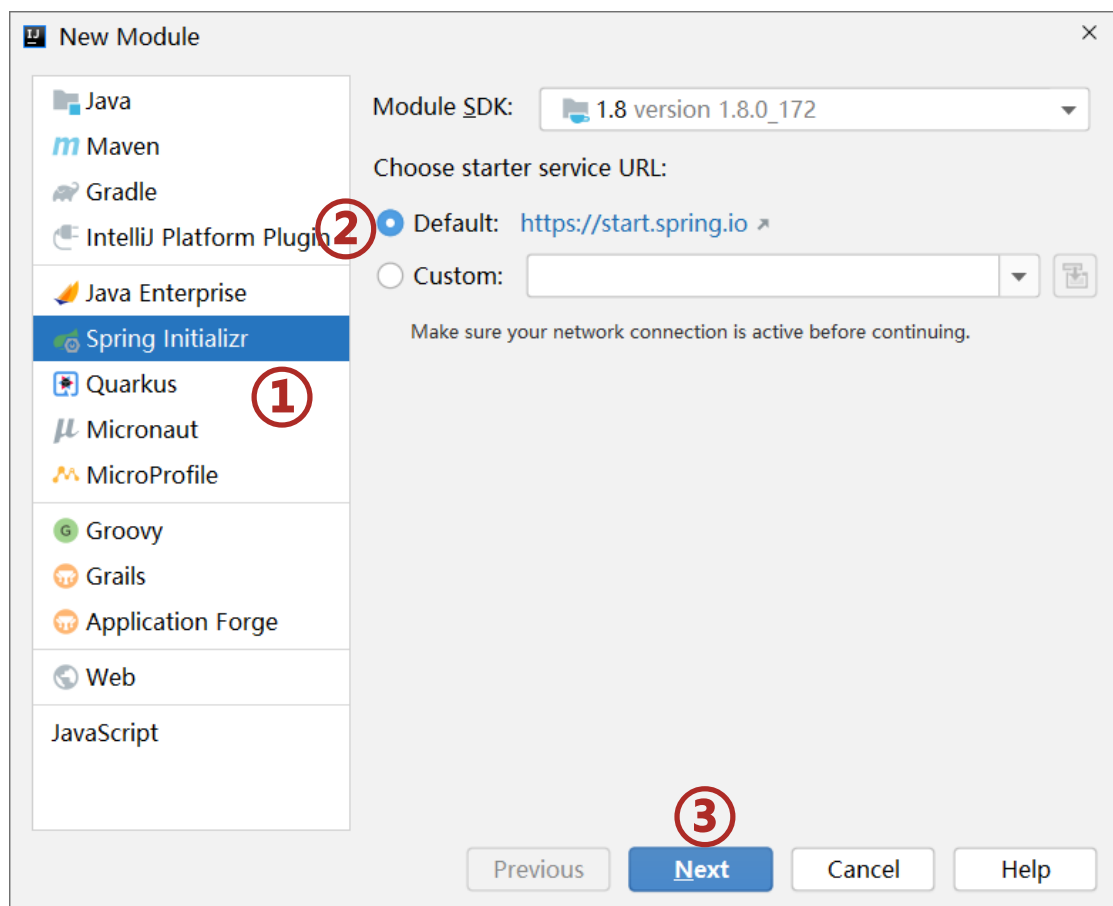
New Module

Java
Maven
Gradle
IntelliJ Platform Plugin
Java Enterprise
Spring Initializr
Quarkus
Micronaut
MicroProfile
Groovy
Grails
Application Forge
Web
JavaScript

①
②
③

Module SDK: 1.8 version 1.8.0_172

Choose starter service URL:

Default: https://start.spring.io ↗

Custom:

Make sure your network connection is active before continuing.

Previous
Next
Cancel
Help